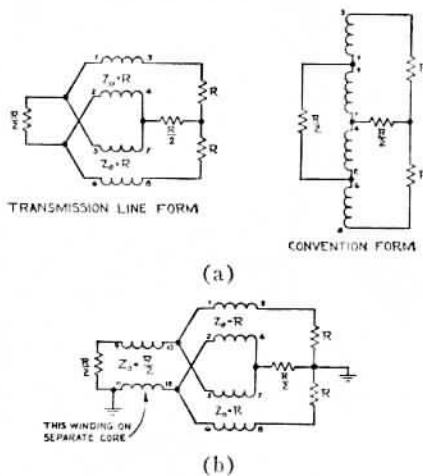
1 3
2 4
$Z_o = R$
R
$\frac{R}{2}$
$\frac{R}{2}$
5 7
$Z_o = R$
R
6 8

TRANSMISSION LINE FORM

3
1
R
2
$\frac{R}{2}$
4
$\frac{R}{2}$
5
R
6
8

CONVENTION FORM

(a)

9 10 1 3
$Z_o = R$
2 4
R
$\frac{R}{2}$
$Z_o = \frac{R}{2}$
$\frac{R}{2}$
11 12 5 7
R
$Z_o = R$
6 8

THIS WINDING ON SEPARATE CORE

(b)